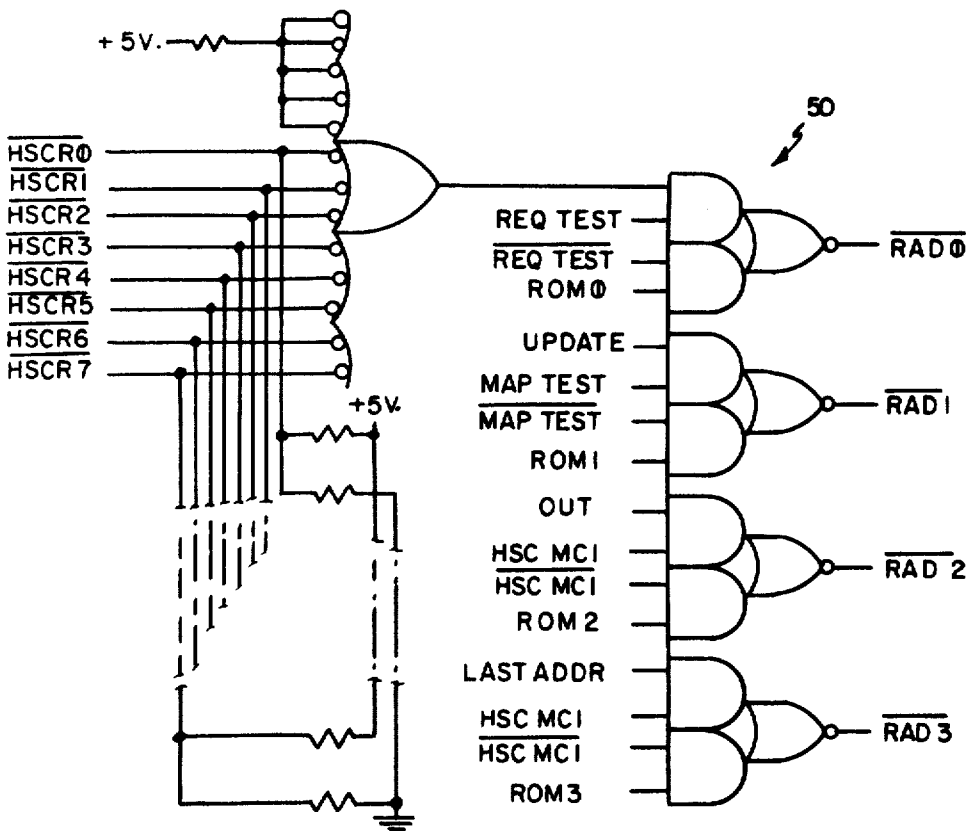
+ 5V.

50

$\overline{HSCR0}$
$\overline{HSCR1}$
$\overline{HSCR2}$
$\overline{HSCR3}$
$\overline{HSCR4}$
$\overline{HSCR5}$
$\overline{HSCR6}$
$\overline{HSCR7}$

+5V.

REQ TEST
$\overline{\text{REQ TEST}}$
ROM0
$\overline{\text{RAD0}}$

UPDATE
MAP TEST
$\overline{\text{MAP TEST}}$
ROM1
$\overline{\text{RAD1}}$

OUT
HSC MC1
$\overline{\text{HSC MC1}}$
ROM 2
$\overline{\text{RAD 2}}$

LAST ADDR
HSC MC1
$\overline{\text{HSC MC1}}$
ROM3
$\overline{\text{RAD 3}}$